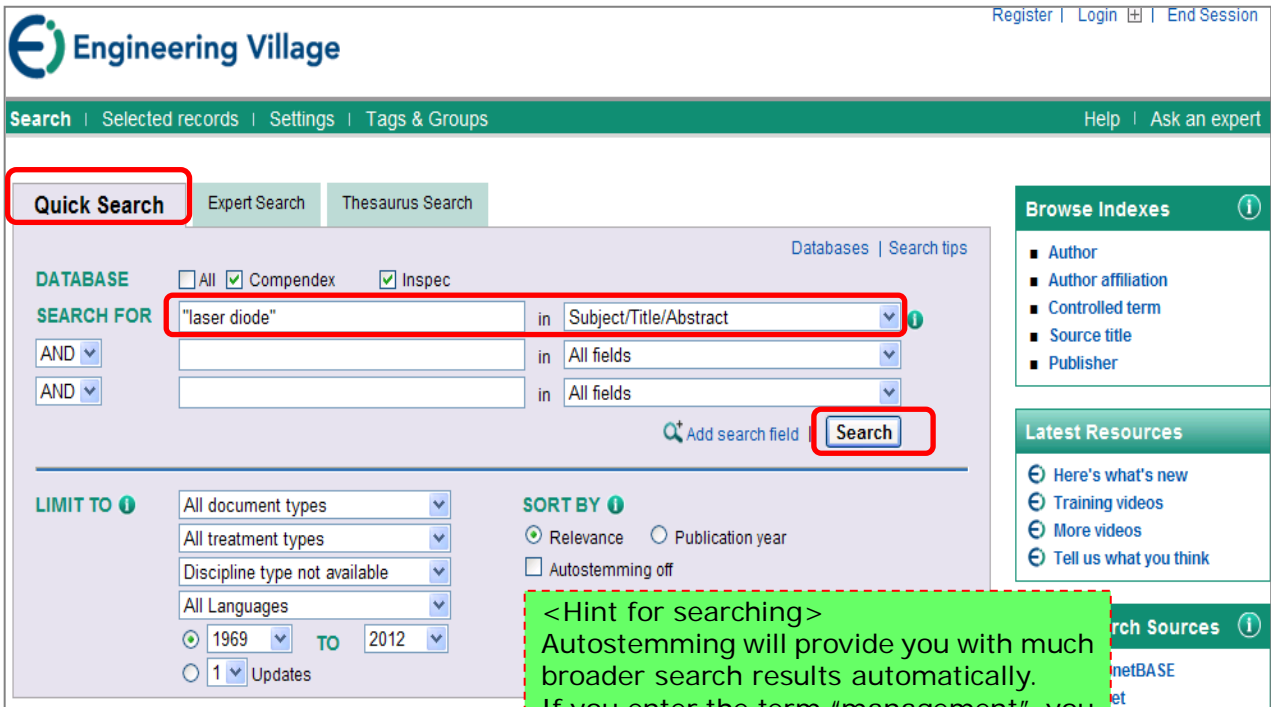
Engineering Village

Register | Login | End Session

Search | Selected records | Settings | Tags & Groups

Help | Ask an expert

Quick Search

Expert Search

Thesaurus Search

Databases | Search tips

DATABASE All Compendex Inspec

SEARCH FOR "laser diode" in Subject/Title/Abstract

AND in All fields

AND in All fields

Add search field | Search

LIMIT TO

All document types

All treatment types

Discipline type not available

All Languages

1969 TO 2012

1 Updates

SORT BY

Relevance Publication year

Autostemming off

<Hint for searching>
Autostemming will provide you with much broader search results automatically.
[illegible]

Browse Indexes

Author

Author affiliation

Controlled term

Source title

Publisher

Latest Resources

Here's what's new

Training videos

More videos

Tell us what you think

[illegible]rch Sources

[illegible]netBASE

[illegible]et